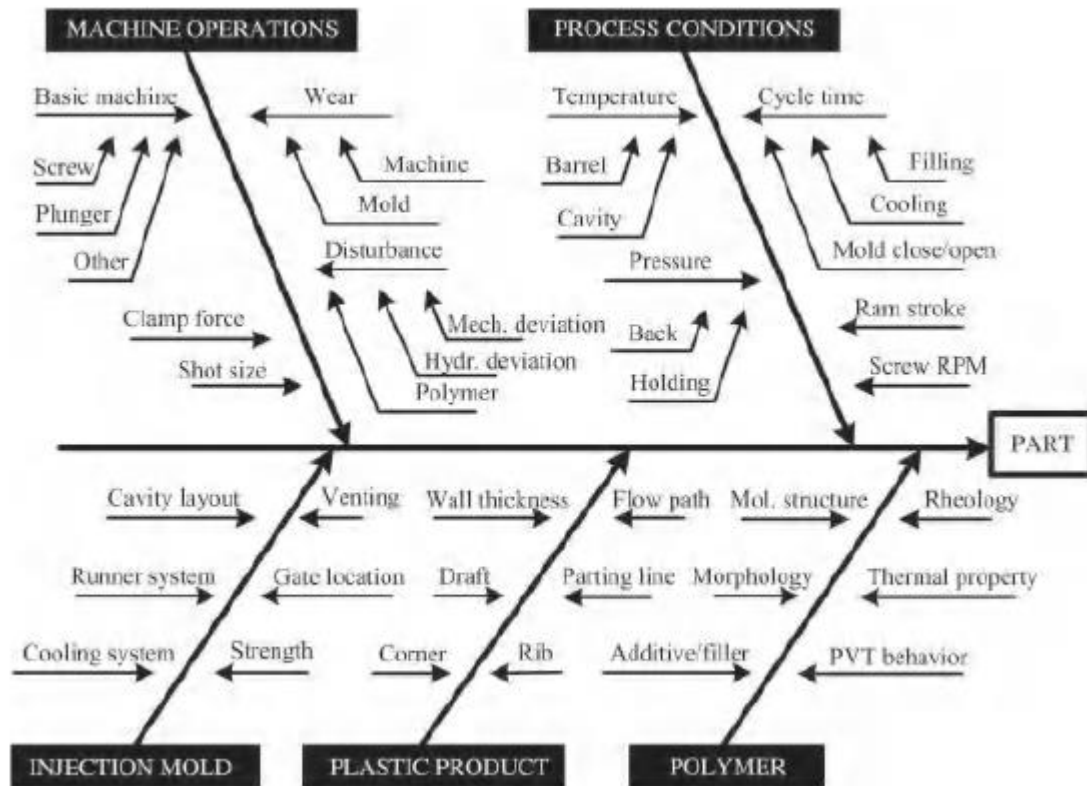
MACHINE OPERATIONS

Basic machine

Screw

Plunger

Other

Wear

Machine

Mold

Disturbance

Mech. deviation

Hydr. deviation

Polymer

Clamp force

Shot size

PROCESS CONDITIONS

Temperature

Barrel

Cavity

Cycle time

Filling

Cooling

Mold close/open

Pressure

Back

Holding

Ram stroke

Screw RPM

PART

Cavity layout

Venting

Runner system

Gate location

Cooling system

Strength

Wall thickness

Draft

Corner

Rib

Flow path

Parting line

Additive/filler

Mol. structure

Morphology

Rheology

Thermal property

PVT behavior

INJECTION MOLD

PLASTIC PRODUCT

POLYMER